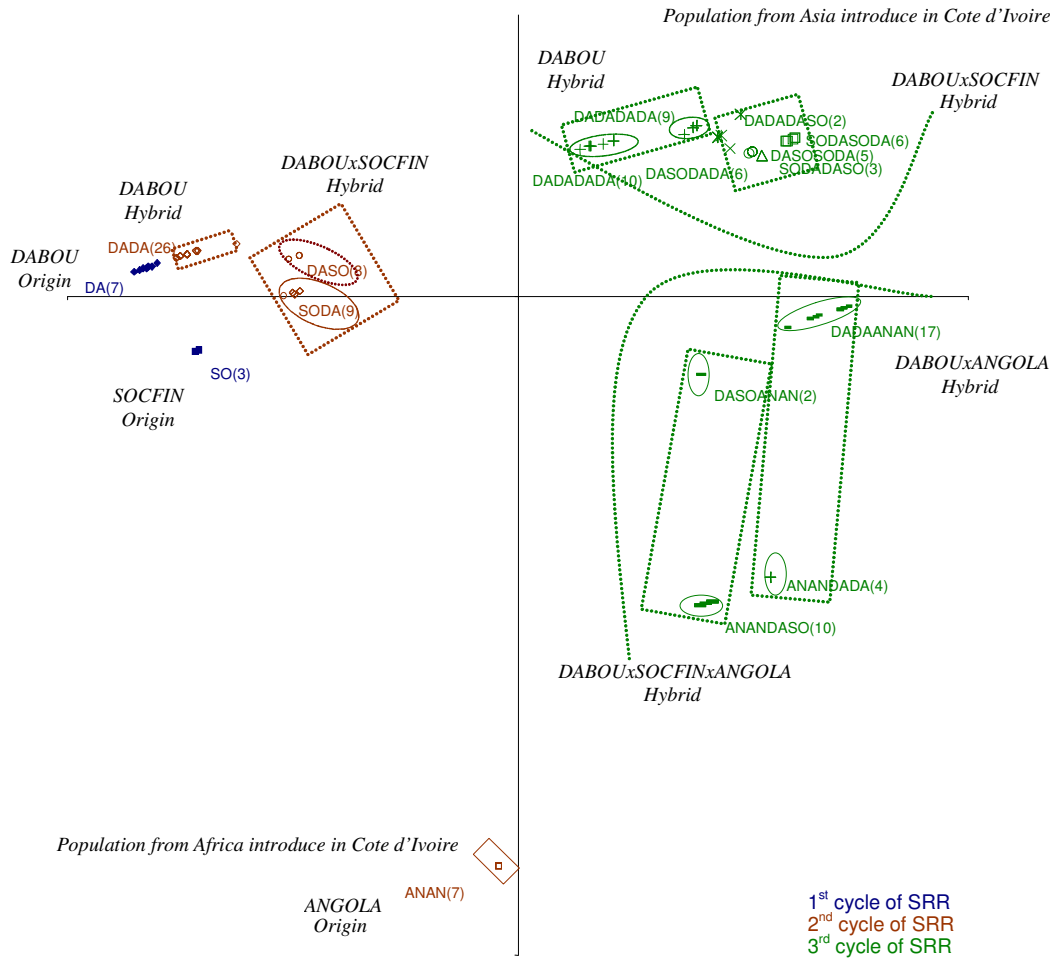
Population from Asia introduce in Cote d'Ivoire

DABOU
Hybrid

DABOUxSOCFIN
Hybrid

DADADADA(9)

DADADASO(2)

SODASODA(6)

DASOSODA(5)

SODADASO(3)

DADADADA(10)

DASODADA(6)

DABOUxSOCFIN
Hybrid

DABOU
Hybrid

DADA(26)

DASO(8)

DABOU
Origin

DA(7)

SODA(9)

DADAANAN(17)

DABOUxANGOLA
Hybrid

SO(3)

SOCFIN
Origin

DASOANAN(2)

ANANDADA(4)

ANANDASO(10)

DABOUxSOCFINxANGOLA
Hybrid

Population from Africa introduce in Cote d'Ivoire

ANAN(7)

ANGOLA
Origin

1$^{st}$ cycle of SRR
2$^{nd}$ cycle of SRR
3$^{rd}$ cycle of SRR